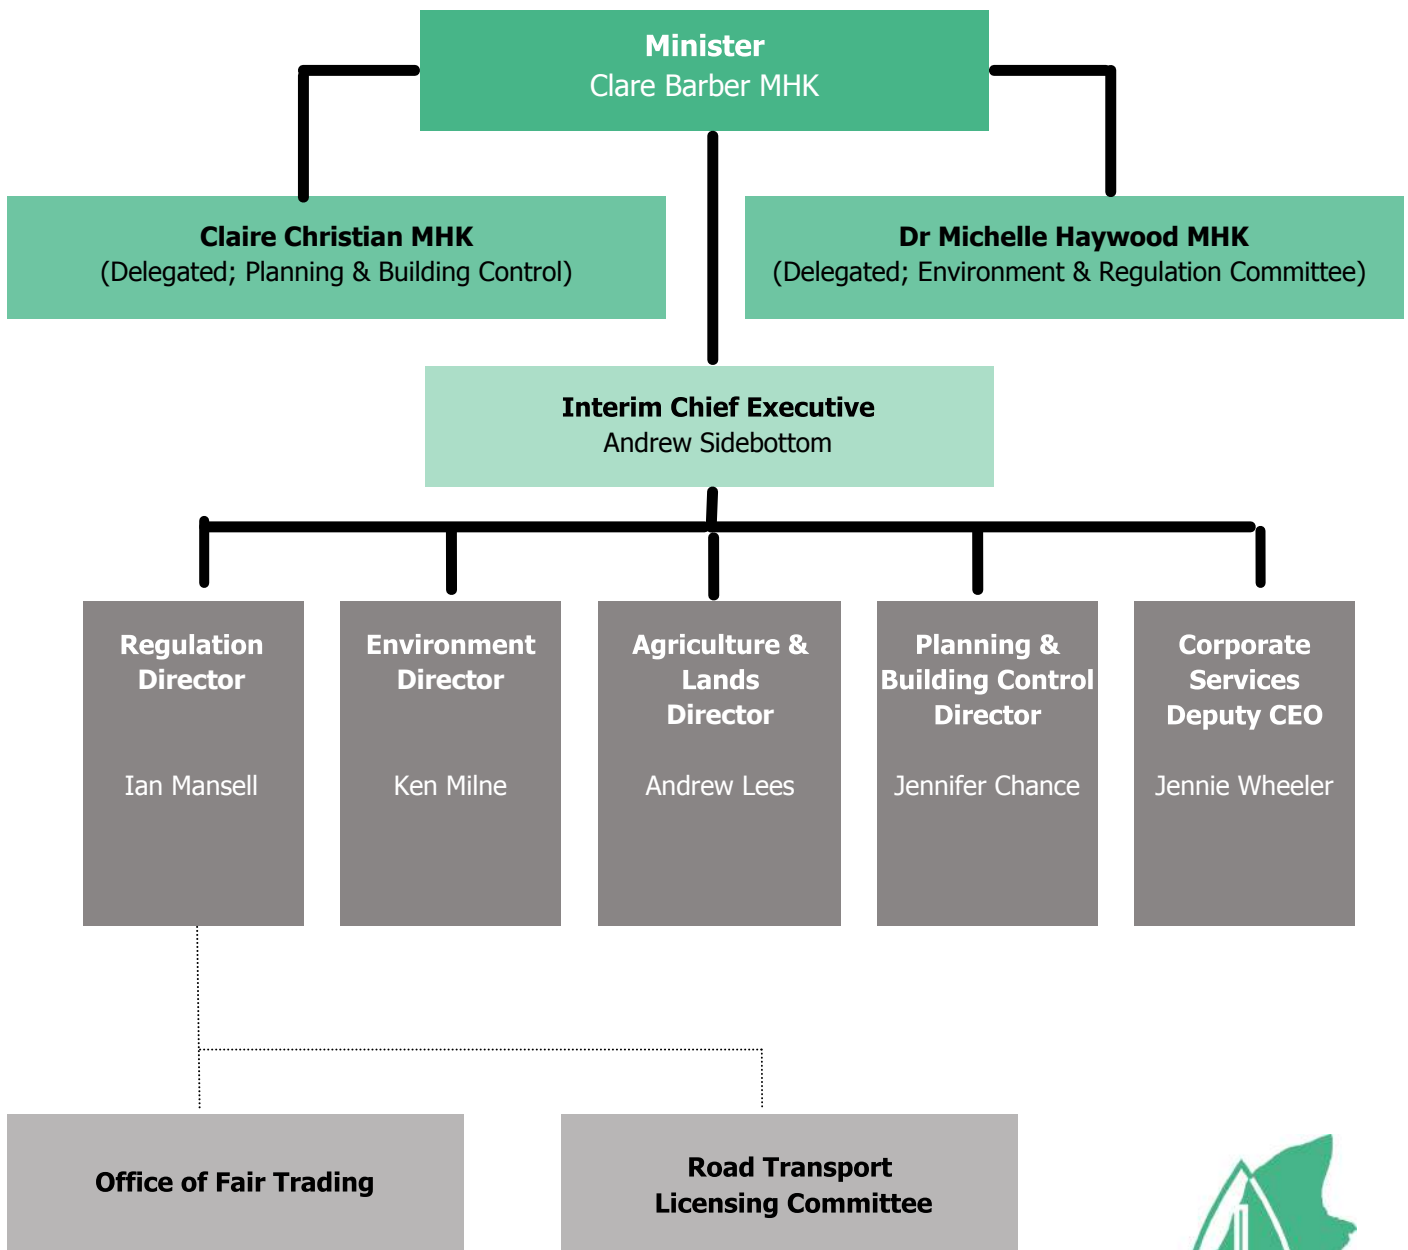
Minister
Clare Barber MHK

Claire Christian MHK
(Delegated; Planning & Building Control)

Dr Michelle Haywood MHK
(Delegated; Environment & Regulation Committee)

Interim Chief Executive
Andrew Sidebottom

Regulation Director

Ian Mansell

Environment Director

Ken Milne

Agriculture & Lands Director

Andrew Lees

Planning & Building Control Director

Jennifer Chance

Corporate Services Deputy CEO

Jennie Wheeler

Office of Fair Trading

Road Transport Licensing Committee